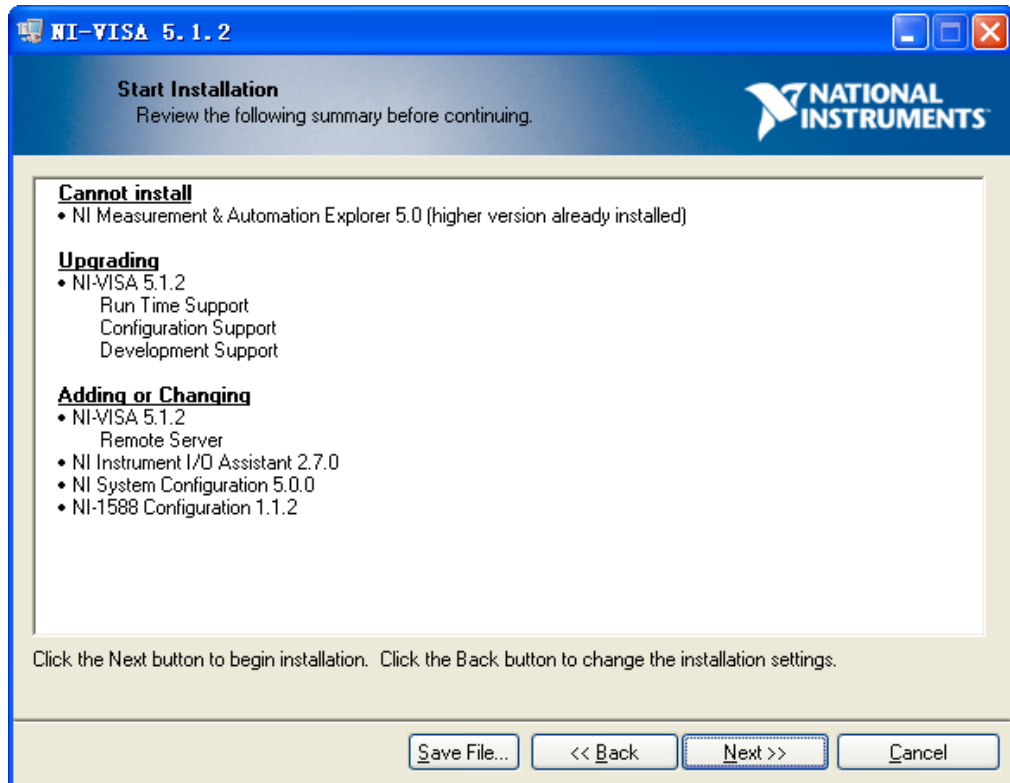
NI-VISA 5.1.2

Start Installation
Review the following summary before continuing.

NATIONAL INSTRUMENTS

Cannot install
• NI Measurement & Automation Explorer 5.0 (higher version already installed)

Upgrading
• NI-VISA 5.1.2
Run Time Support
Configuration Support
Development Support

Adding or Changing
• NI-VISA 5.1.2
Remote Server
• NI Instrument I/O Assistant 2.7.0
• NI System Configuration 5.0.0
• NI-1588 Configuration 1.1.2

Click the Next button to begin installation. Click the Back button to change the installation settings.

Save File... | << Back | Next >> | Cancel